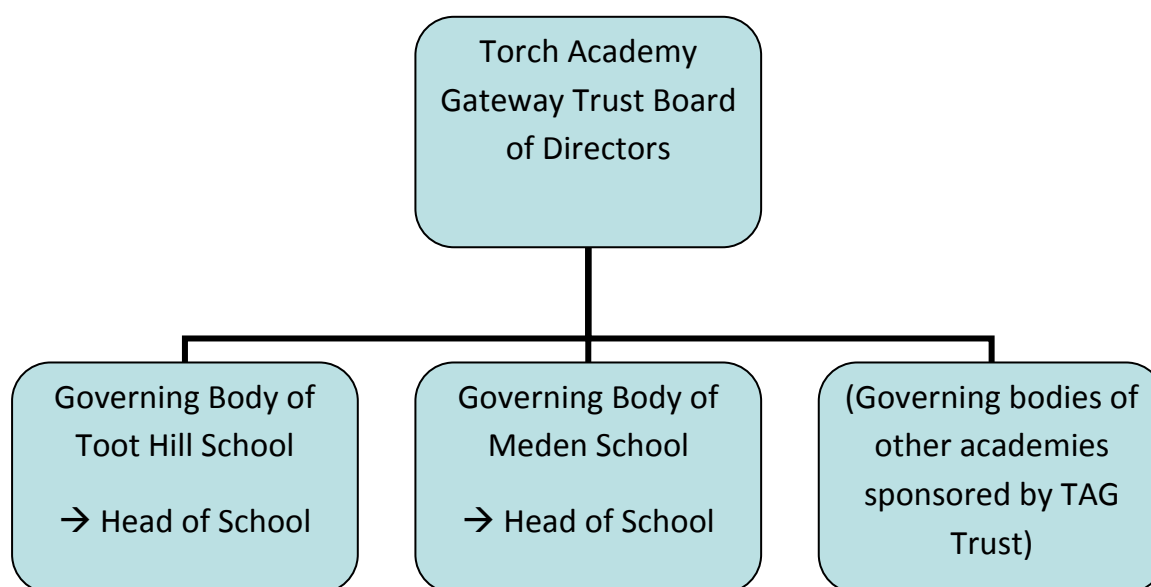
Torch Academy Gateway Trust Board of Directors

Governing Body of Toot Hill School

→ Head of School

Governing Body of Meden School

→ Head of School

(Governing bodies of other academies sponsored by TAG Trust)